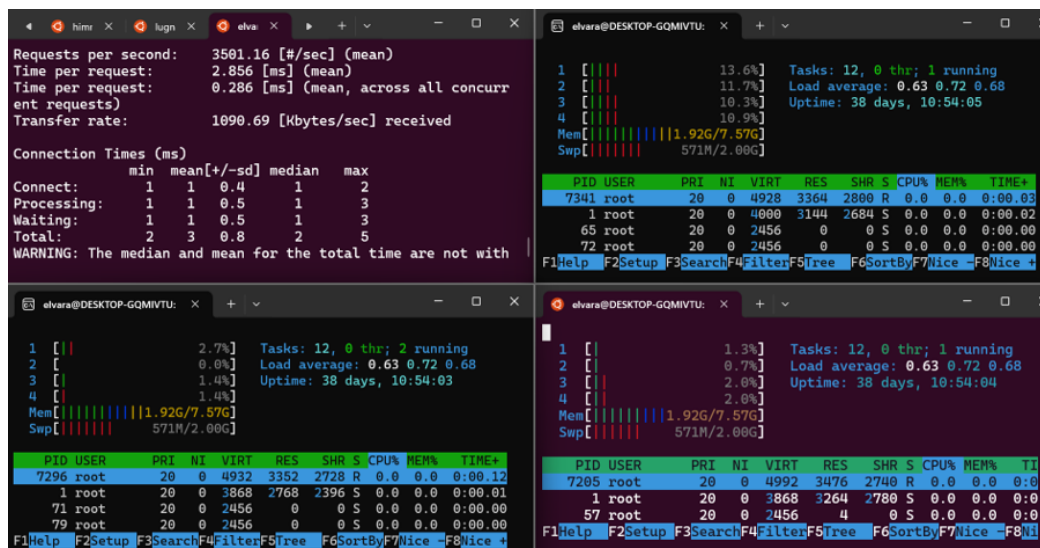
himr × lugn × elva × + ∨

Requests per second: 3501.16 [#/sec] (mean)
Time per request: 2.856 [ms] (mean)
Time per request: 0.286 [ms] (mean, across all concurrent requests)
Transfer rate: 1090.69 [Kbytes/sec] received

Connection Times (ms)

|  | min | mean[+/-sd] | median | max |
|---|---|---|---|---|
| Connect: | 1 | 1 0.4 | 1 | 2 |
| Processing: | 1 | 1 0.5 | 1 | 3 |
| Waiting: | 1 | 1 0.5 | 1 | 3 |
| Total: | 2 | 3 0.8 | 2 | 5 |

WARNING: The median and mean for the total time are not with

elvara@DESKTOP-GQMIVTU: × + ∨

1 [|||| 13.6%] Tasks: 12, 0 thr; 1 running
2 [||| 11.7%] Load average: 0.63 0.72 0.68
3 [||| 10.3%] Uptime: 38 days, 10:54:05
4 [||| 10.9%]
Mem[||||||||||1.92G/7.57G]
Swp[|||||| 571M/2.00G]

| PID | USER | PRI | NI | VIRT | RES | SHR | S | CPU% | MEM% | TIME+ |
|---|---|---|---|---|---|---|---|---|---|---|
| 7341 | root | 20 | 0 | 4928 | 3364 | 2800 | R | 0.0 | 0.0 | 0:00.03 |
| 1 | root | 20 | 0 | 4000 | 3144 | 2684 | S | 0.0 | 0.0 | 0:00.02 |
| 65 | root | 20 | 0 | 2456 | 0 | 0 | S | 0.0 | 0.0 | 0:00.00 |
| 72 | root | 20 | 0 | 2456 | 0 | 0 | S | 0.0 | 0.0 | 0:00.00 |

F1Help F2Setup F3SearchF4FilterF5Tree F6SortByF7Nice -F8Nice +

elvara@DESKTOP-GQMIVTU: × + ∨

1 [|| 2.7%] Tasks: 12, 0 thr; 2 running
2 [ 0.0%] Load average: 0.63 0.72 0.68
3 [| 1.4%] Uptime: 38 days, 10:54:03
4 [| 1.4%]
Mem[||||||||||1.92G/7.57G]
Swp[|||||| 571M/2.00G]

| PID | USER | PRI | NI | VIRT | RES | SHR | S | CPU% | MEM% | TIME+ |
|---|---|---|---|---|---|---|---|---|---|---|
| 7296 | root | 20 | 0 | 4932 | 3352 | 2728 | R | 0.0 | 0.0 | 0:00.12 |
| 1 | root | 20 | 0 | 3868 | 2768 | 2396 | S | 0.0 | 0.0 | 0:00.01 |
| 71 | root | 20 | 0 | 2456 | 0 | 0 | S | 0.0 | 0.0 | 0:00.00 |
| 79 | root | 20 | 0 | 2456 | 0 | 0 | S | 0.0 | 0.0 | 0:00.00 |

F1Help F2Setup F3SearchF4FilterF5Tree F6SortByF7Nice -F8Nice +

elvara@DESKTOP-GQMIVTU: × + ∨

1 [| 1.3%] Tasks: 12, 0 thr; 1 running
2 [| 0.7%] Load average: 0.63 0.72 0.68
3 [|| 2.0%] Uptime: 38 days, 10:54:04
4 [|| 2.0%]
Mem[||||||||||1.92G/7.57G]
Swp[|||||| 571M/2.00G]

| PID | USER | PRI | NI | VIRT | RES | SHR | S | CPU% | MEM% | TI |
|---|---|---|---|---|---|---|---|---|---|---|
| 7205 | root | 20 | 0 | 4992 | 3476 | 2740 | R | 0.0 | 0.0 | 0:0 |
| 1 | root | 20 | 0 | 3868 | 3264 | 2780 | S | 0.0 | 0.0 | 0:0 |
| 57 | root | 20 | 0 | 2456 | 4 | 0 | S | 0.0 | 0.0 | 0:0 |

F1Help F2Setup F3SearchF4FilterF5Tree F6SortByF7Nice -F8N